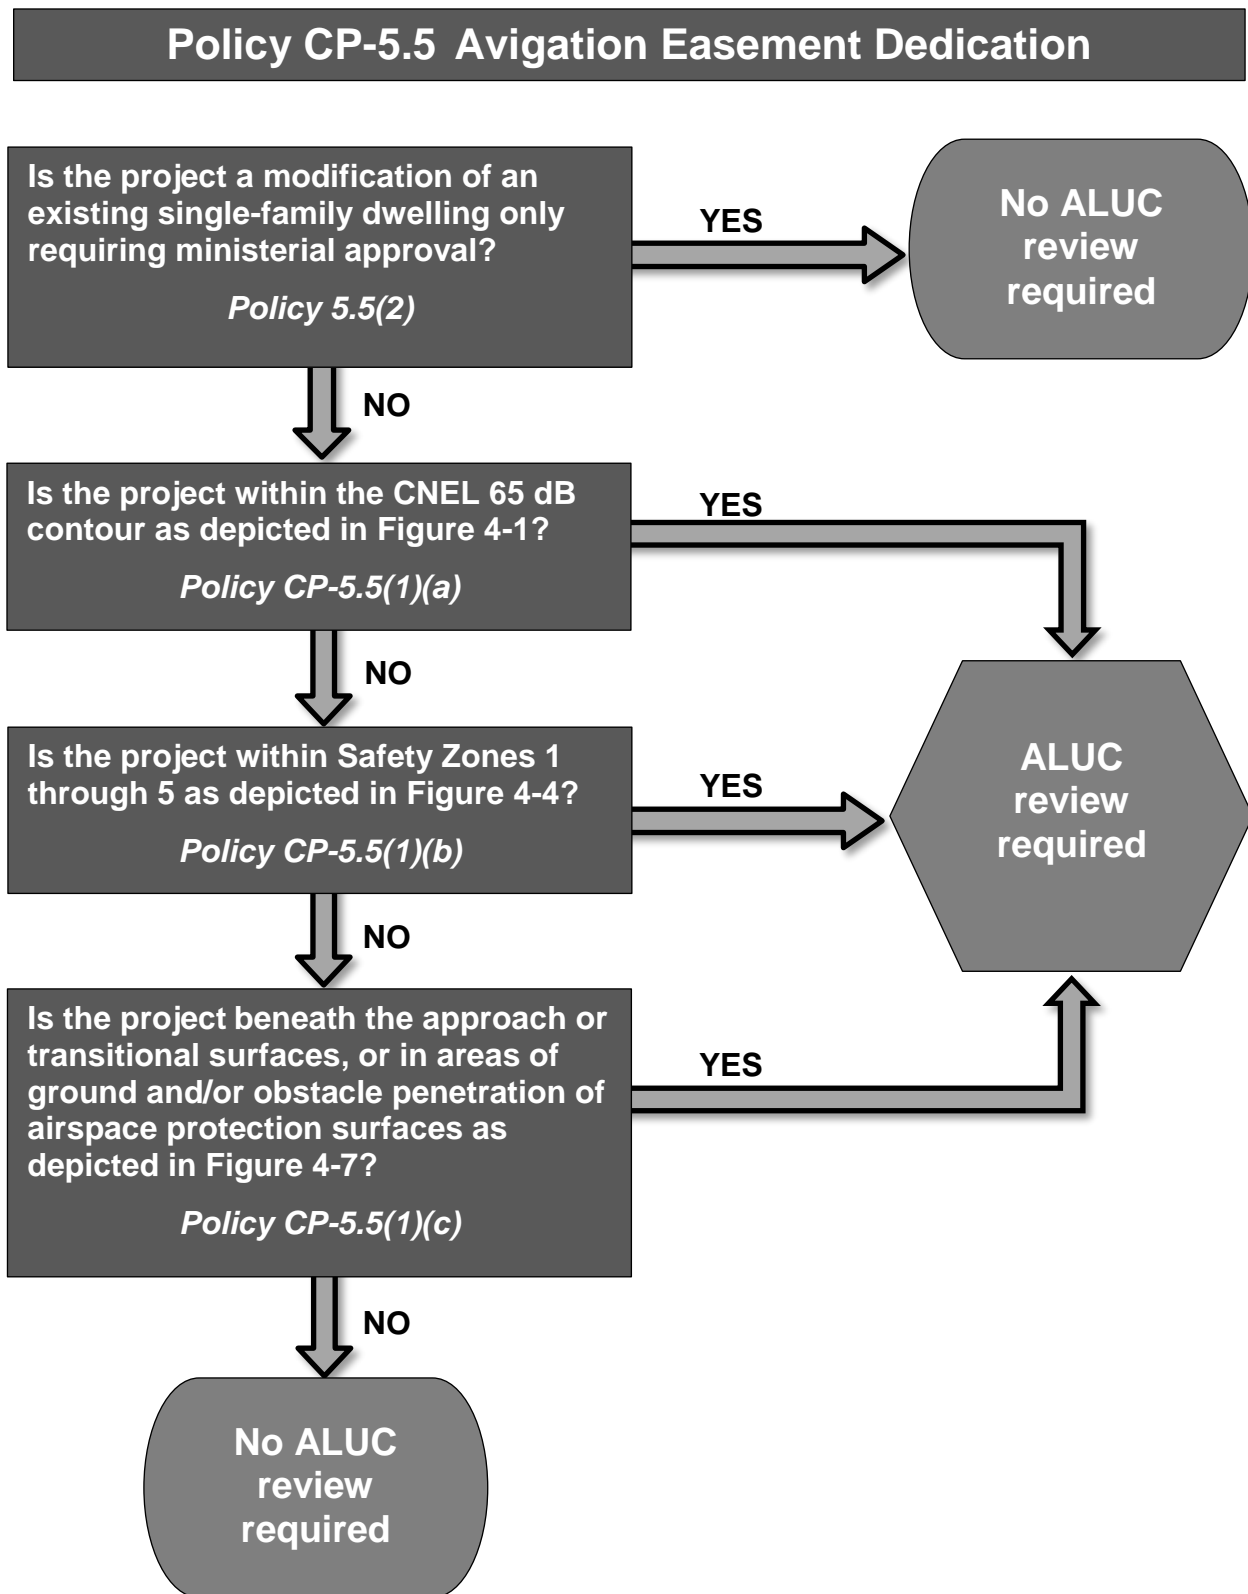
Policy CP-5.5 Avigation Easement Dedication

Is the project a modification of an existing single-family dwelling only requiring ministerial approval?

Policy 5.5(2)

YES

No ALUC review required

NO

Is the project within the CNEL 65 dB contour as depicted in Figure 4-1?

Policy CP-5.5(1)(a)

YES

NO

Is the project within Safety Zones 1 through 5 as depicted in Figure 4-4?

Policy CP-5.5(1)(b)

YES

ALUC review required

NO

Is the project beneath the approach or transitional surfaces, or in areas of ground and/or obstacle penetration of airspace protection surfaces as depicted in Figure 4-7?

Policy CP-5.5(1)(c)

YES

NO

No ALUC review required